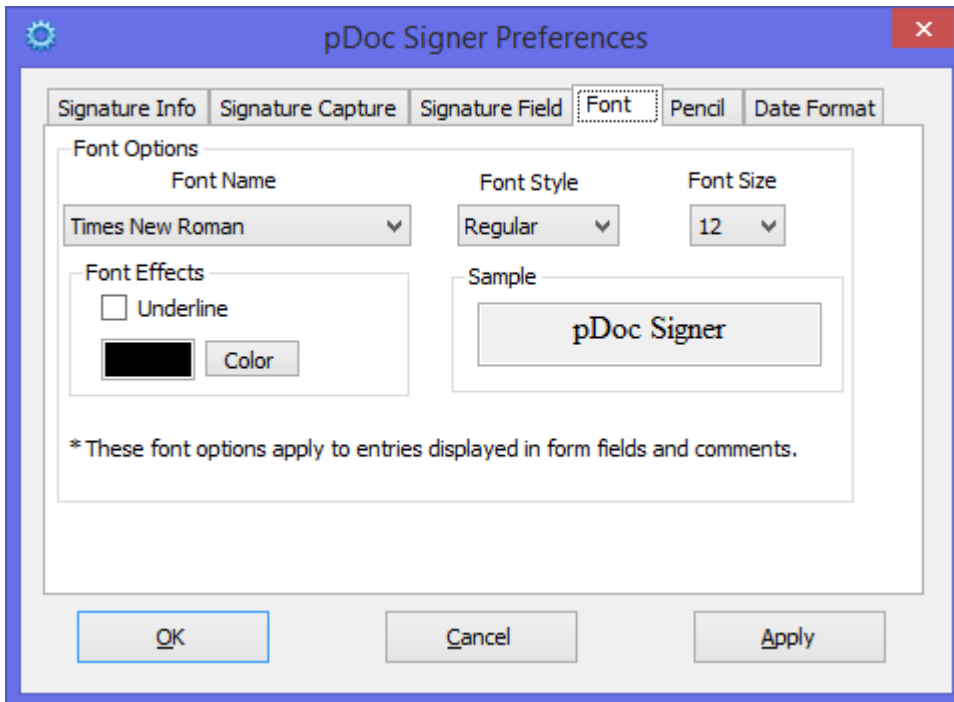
pDoc Signer Preferences

Signature Info | Signature Capture | Signature Field | Font | Pencil | Date Format

Font Options

Font Name
Times New Roman

Font Style
Regular

Font Size
12

Font Effects
Underline
Color

Sample
pDoc Signer

* These font options apply to entries displayed in form fields and comments.

OK
Cancel
Apply